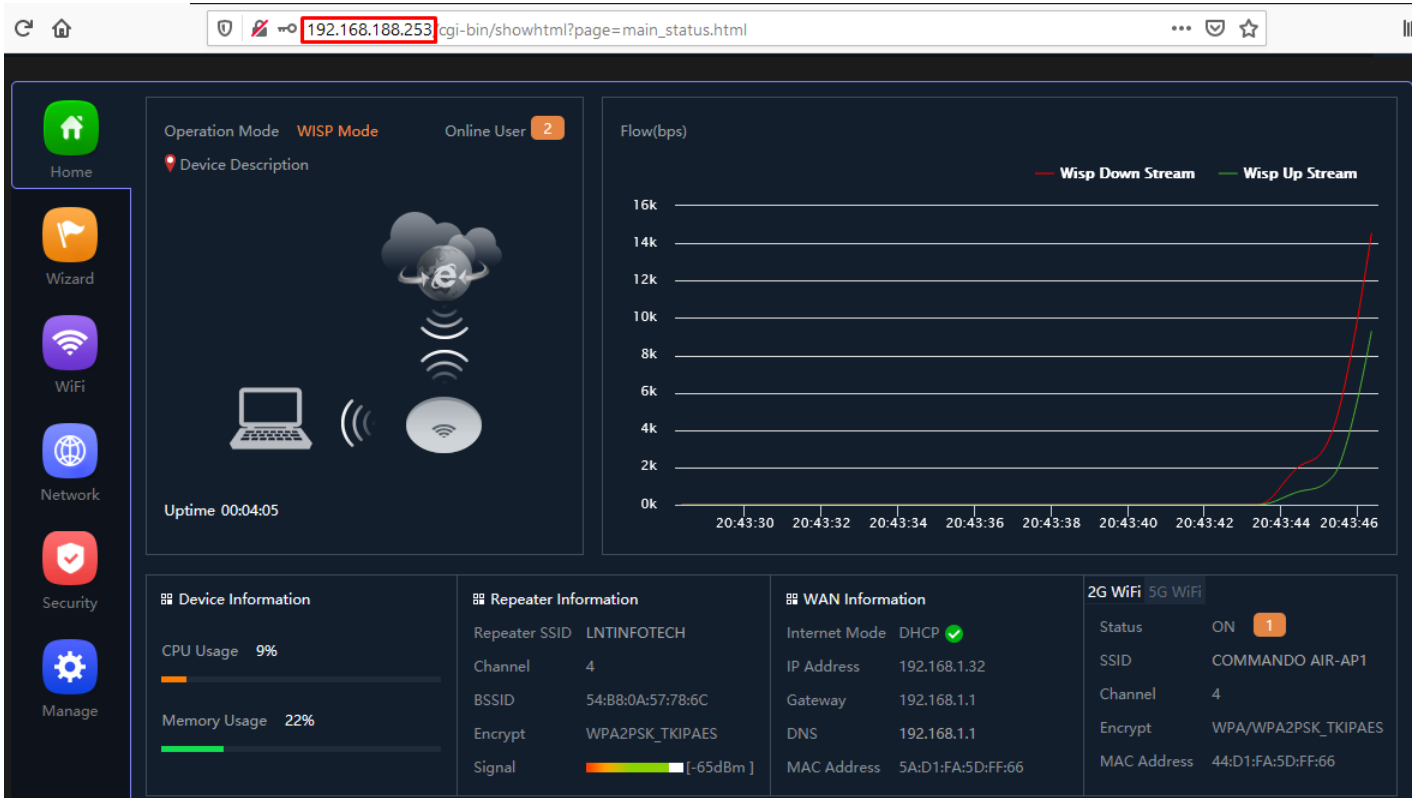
192.168.188.253/cgi-bin/showhtml?page=main_status.html

Home
Wizard
WiFi
Network
Security
Manage

Operation Mode WISP Mode
Online User 2
Device Description

Uptime 00:04:05

Flow(bps)
Wisp Down Stream
Wisp Up Stream
16k
14k
12k
10k
8k
6k
4k
2k
0k
20:43:30 20:43:32 20:43:34 20:43:36 20:43:38 20:43:40 20:43:42 20:43:44 20:43:46

Device Information
CPU Usage 9%
Memory Usage 22%

Repeater Information
| Repeater SSID | LNTINFOTECH |
|---|---|
| Channel | 4 |
| BSSID | 54:B8:0A:57:78:6C |
| Encrypt | WPA2PSK_TKIPAES |
| Signal | [-65dBm ] |

WAN Information
| Internet Mode | DHCP |
|---|---|
| IP Address | 192.168.1.32 |
| Gateway | 192.168.1.1 |
| DNS | 192.168.1.1 |
| MAC Address | 5A:D1:FA:5D:FF:66 |

2G WiFi 5G WiFi
| Status | ON 1 |
|---|---|
| SSID | COMMANDO AIR-AP1 |
| Channel | 4 |
| Encrypt | WPA/WPA2PSK_TKIPAES |
| MAC Address | 44:D1:FA:5D:FF:66 |